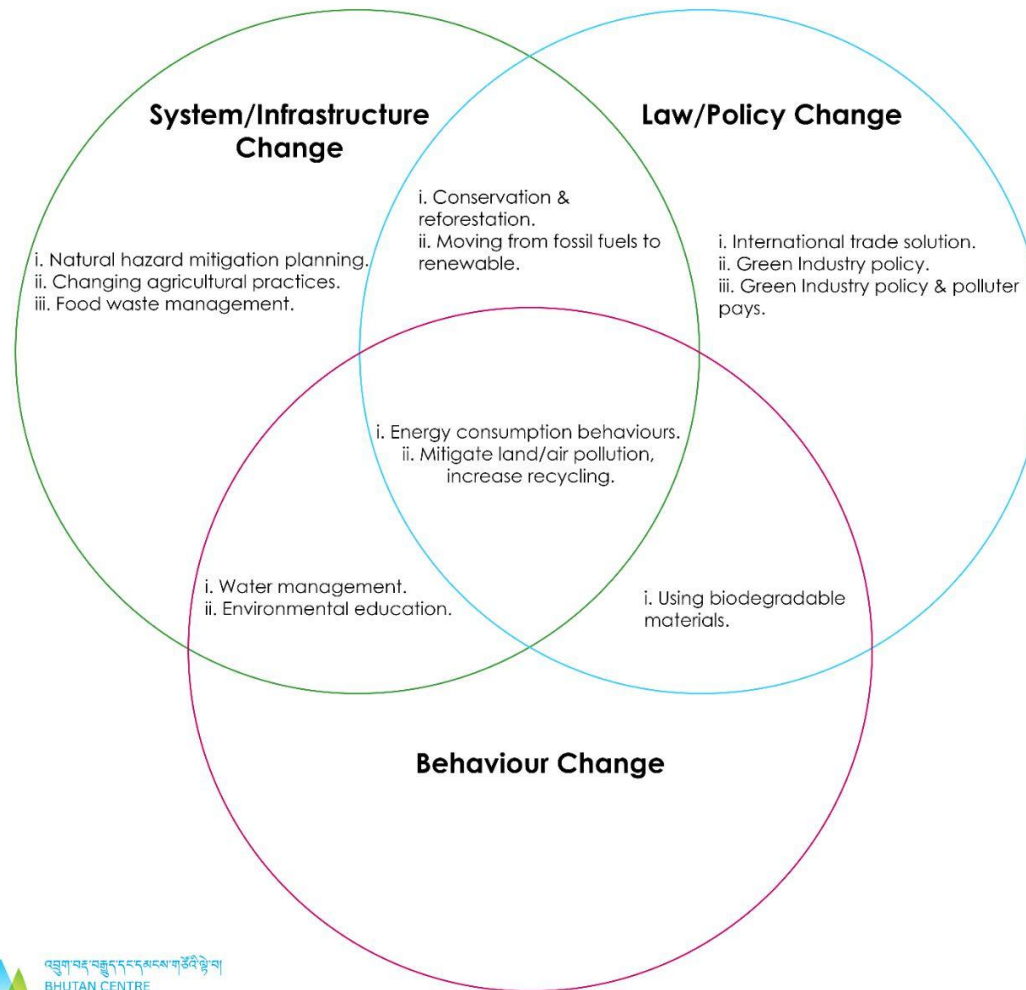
System/Infrastructure Change

Law/Policy Change

i. Conservation & reforestation.
ii. Moving from fossil fuels to renewable.

i. Natural hazard mitigation planning.
ii. Changing agricultural practices.
iii. Food waste management.

i. International trade solution.
ii. Green Industry policy.
iii. Green Industry policy & polluter pays.

i. Energy consumption behaviours.
ii. Mitigate land/air pollution, increase recycling.

i. Water management.
ii. Environmental education.

i. Using biodegradable materials.

Behaviour Change

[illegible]
BHUTAN CENTRE